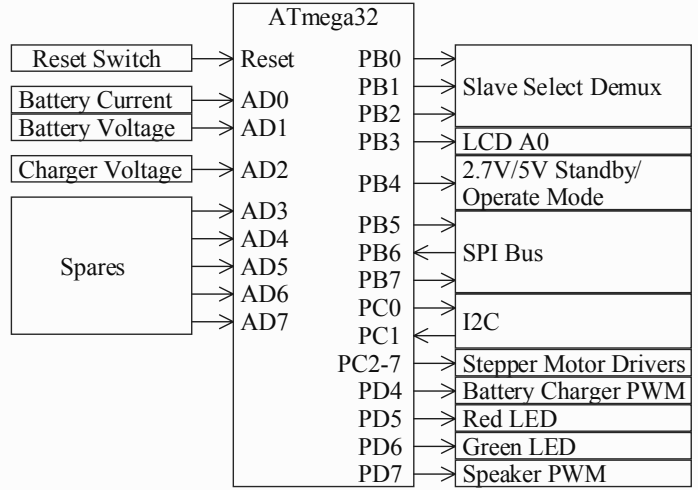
ATmega32

Reset Switch
Battery Current
Battery Voltage
Charger Voltage
Spares

Reset
AD0
AD1
AD2
AD3
AD4
AD5
AD6
AD7

PB0
PB1
PB2
PB3
PB4
PB5
PB6
PB7
PC0
PC1
PC2-7
PD4
PD5
PD6
PD7

Slave Select Demux
LCD A0
2.7V/5V Standby/ Operate Mode
SPI Bus
I2C
Stepper Motor Drivers
Battery Charger PWM
Red LED
Green LED
Speaker PWM